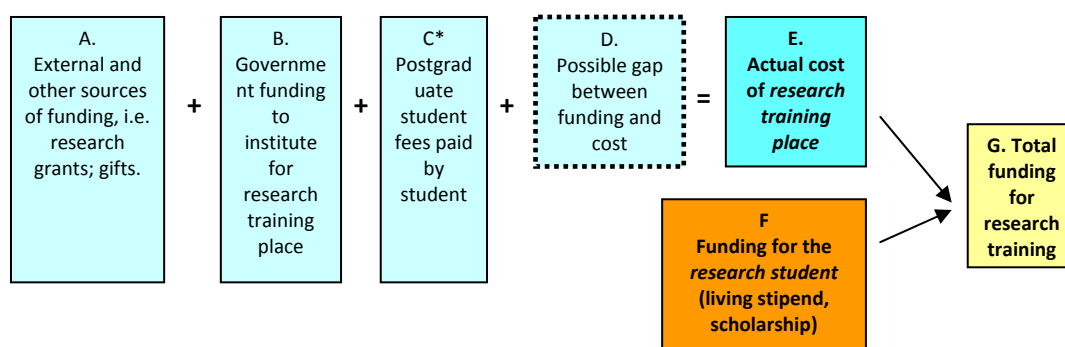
A.
External and other sources of funding, i.e. research grants; gifts.

+

B.
Government funding to institute for research training place

+

C*
Postgraduate student fees paid by student

+

D.
Possible gap between funding and cost

=

E.
Actual cost of *research training place*

F
Funding for the *research student* (living stipend, scholarship)

G. Total funding for research training